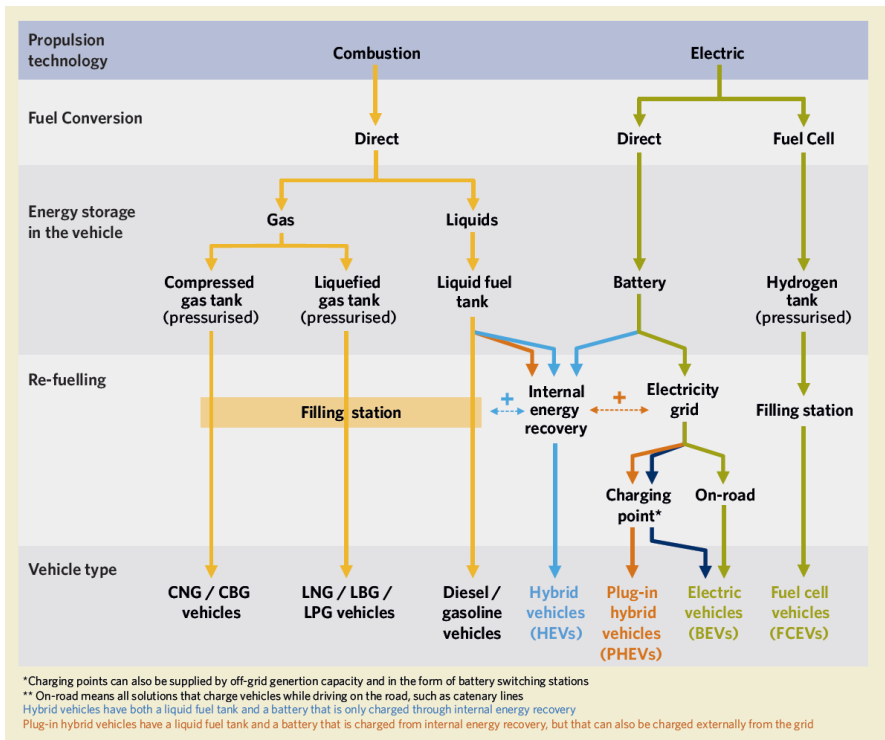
Propulsion technology

Combustion

Electric

Fuel Conversion

Direct

Direct

Fuel Cell

Energy storage in the vehicle

Gas

Liquids

Compressed gas tank (pressurised)

Liquefied gas tank (pressurised)

Liquid fuel tank

Battery

Hydrogen tank (pressurised)

Re-fuelling

Filling station

+

Internal energy recovery

+

Electricity grid

Filling station

Charging point*

On-road

Vehicle type

CNG / CBG vehicles

LNG / LBG / LPG vehicles

Diesel / gasoline vehicles

Hybrid vehicles (HEVs)

Plug-in hybrid vehicles (PHEVs)

Electric vehicles (BEVs)

Fuel cell vehicles (FCEVs)

*Charging points can also be supplied by off-grid genertion capacity and in the form of battery switching stations
** On-road means all solutions that charge vehicles while driving on the road, such as catenary lines
Hybrid vehicles have both a liquid fuel tank and a battery that is only charged through internal energy recovery
Plug-in hybrid vehicles have a liquid fuel tank and a battery that is charged from internal energy recovery, but that can also be charged externally from the grid